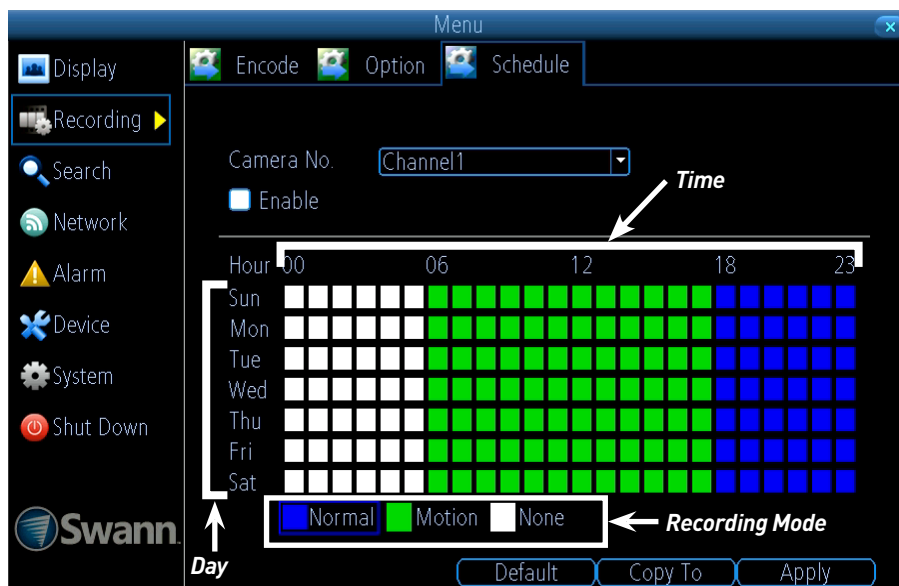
Menu

Display
Recording
Search
Network
Alarm
Device
System
Shut Down

Swann

Encode Option Schedule

Camera No. Channel1
Enable

Time

| Hour | 00 | 06 | 12 | 18 | 23 |
|---|---|---|---|---|---|
| Sun | | | | | |
| Mon | | | | | |
| Tue | | | | | |
| Wed | | | | | |
| Thu | | | | | |
| Fri | | | | | |
| Sat | | | | | |

Normal Motion None

Recording Mode

Day

Default Copy To Apply